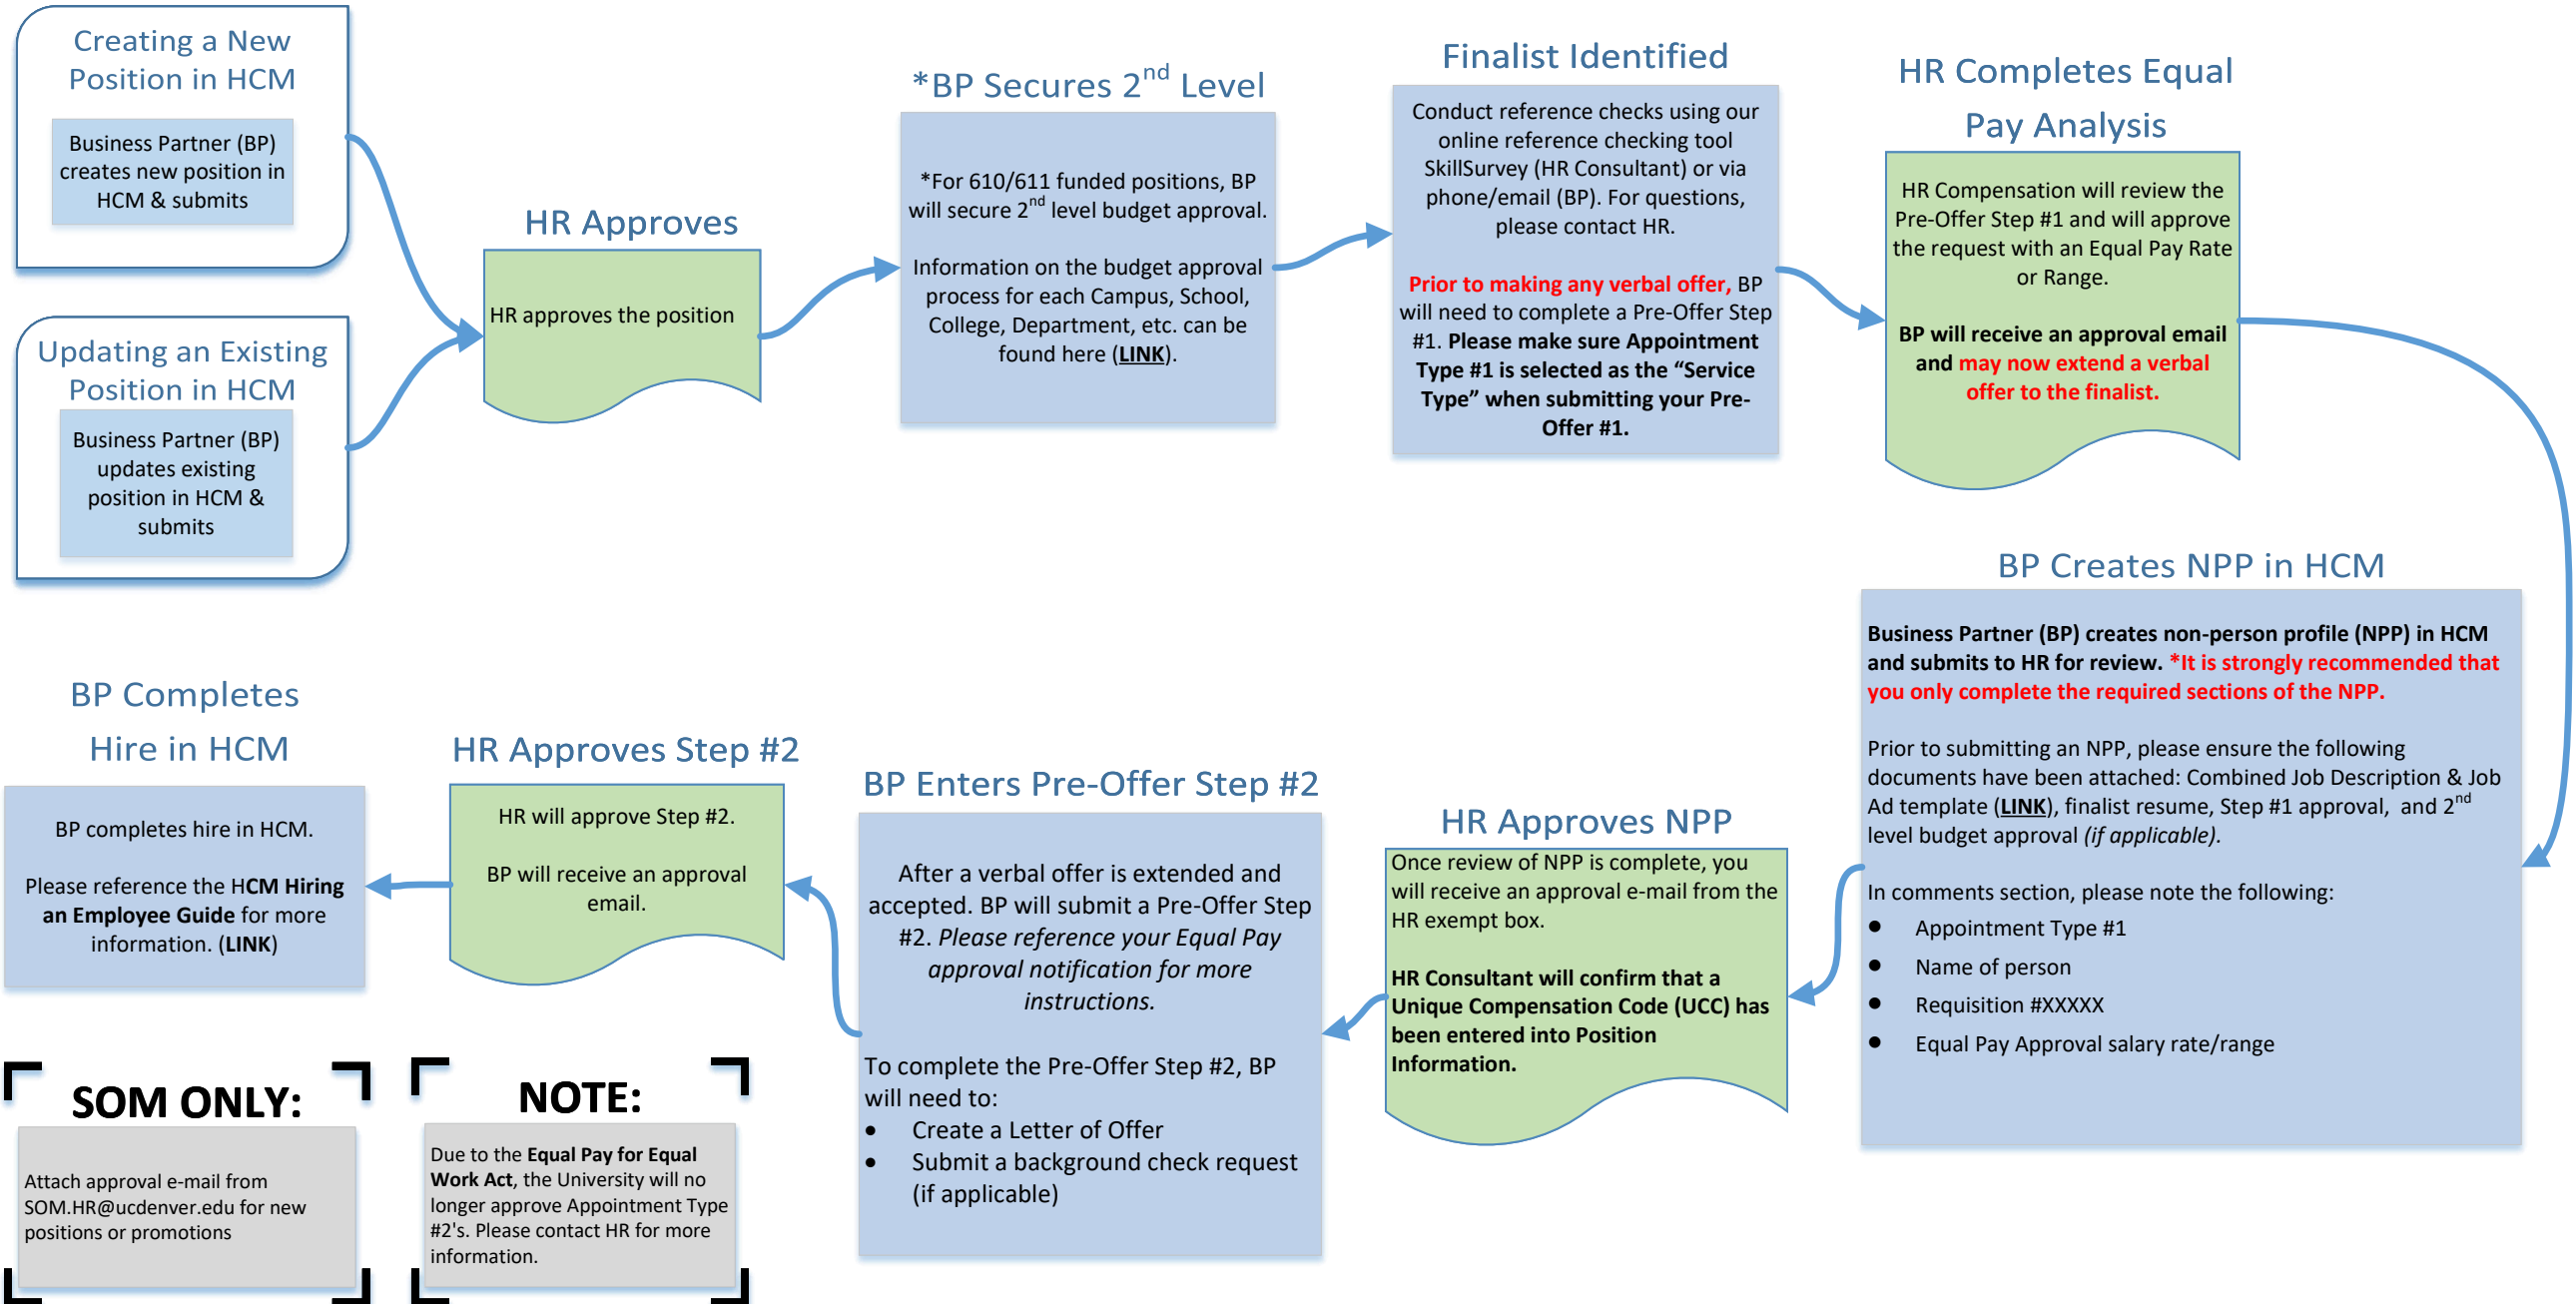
Creating a New Position in HCM

Business Partner (BP) creates new position in HCM & submits

Updating an Existing Position in HCM

Business Partner (BP) updates existing position in HCM & submits

HR Approves

HR approves the position

*BP Secures 2$^{nd}$ Level

*For 610/611 funded positions, BP will secure 2$^{nd}$ level budget approval.

Information on the budget approval process for each Campus, School, College, Department, etc. can be found here (LINK).

Finalist Identified

Conduct reference checks using our online reference checking tool SkillSurvey (HR Consultant) or via phone/email (BP). For questions, please contact HR.

Prior to making any verbal offer, BP will need to complete a Pre-Offer Step #1. Please make sure Appointment Type #1 is selected as the "Service Type" when submitting your Pre-Offer #1.

HR Completes Equal Pay Analysis

HR Compensation will review the Pre-Offer Step #1 and will approve the request with an Equal Pay Rate or Range.

BP will receive an approval email and may now extend a verbal offer to the finalist.

BP Creates NPP in HCM

Business Partner (BP) creates non-person profile (NPP) in HCM and submits to HR for review. *It is strongly recommended that you only complete the required sections of the NPP.

Prior to submitting an NPP, please ensure the following documents have been attached: Combined Job Description & Job Ad template (LINK), finalist resume, Step #1 approval, and 2$^{nd}$ level budget approval (if applicable).

In comments section, please note the following:
- Appointment Type #1
- Name of person
- Requisition #XXXXX
- Equal Pay Approval salary rate/range

HR Approves NPP

Once review of NPP is complete, you will receive an approval e-mail from the HR exempt box.

HR Consultant will confirm that a Unique Compensation Code (UCC) has been entered into Position Information.

BP Enters Pre-Offer Step #2

After a verbal offer is extended and accepted. BP will submit a Pre-Offer Step #2. Please reference your Equal Pay approval notification for more instructions.

To complete the Pre-Offer Step #2, BP will need to:
- Create a Letter of Offer
- Submit a background check request (if applicable)

HR Approves Step #2

HR will approve Step #2.

BP will receive an approval email.

BP Completes Hire in HCM

BP completes hire in HCM.

Please reference the HCM Hiring an Employee Guide for more information. (LINK)

SOM ONLY:

Attach approval e-mail from SOM.HR@ucdenver.edu for new positions or promotions

NOTE:

Due to the Equal Pay for Equal Work Act, the University will no longer approve Appointment Type #2's. Please contact HR for more information.